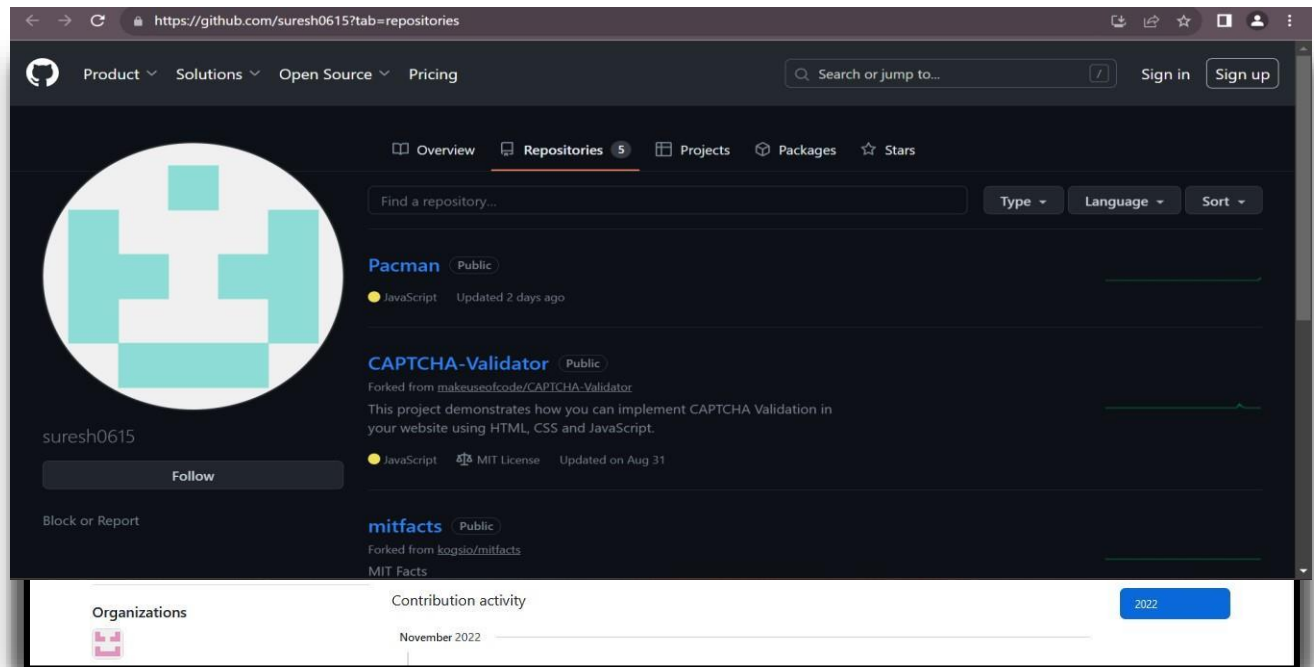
https://github.com/suresh0615?tab=repositories

Product Solutions Open Source Pricing

Search or jump to... /

Sign in Sign up

Overview Repositories 5 Projects Packages Stars

Find a repository...

Type Language Sort

Pacman Public

JavaScript Updated 2 days ago

CAPTCHA-Validator Public

Forked from makeuseofcode/CAPTCHA-Validator

This project demonstrates how you can implement CAPTCHA Validation in your website using HTML, CSS and JavaScript.

JavaScript MIT License Updated on Aug 31

suresh0615

Follow

Block or Report

mitfacts Public

Forked from kogsio/mitfacts

MIT Facts

Organizations

Contribution activity

2022

November 2022